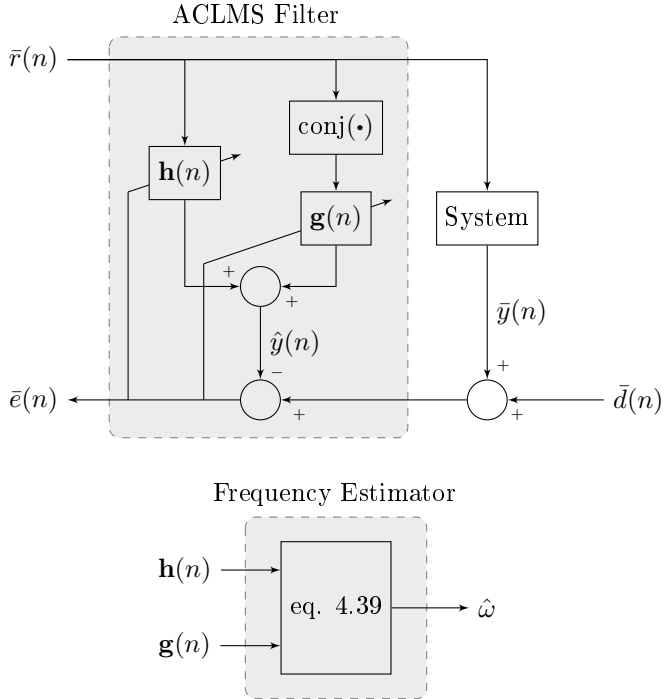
ACLMS Filter

$\bar{r}(n)$

$\mathrm{conj}(\bullet)$

$\mathbf{h}(n)$

$\mathbf{g}(n)$

System

$+$

$+$

$\bar{y}(n)$

$\hat{y}(n)$

$-$

$+$

$\bar{e}(n)$

$+$

$+$

$\bar{d}(n)$

Frequency Estimator

$\mathbf{h}(n)$

eq. 4.39

$\hat{\omega}$

$\mathbf{g}(n)$